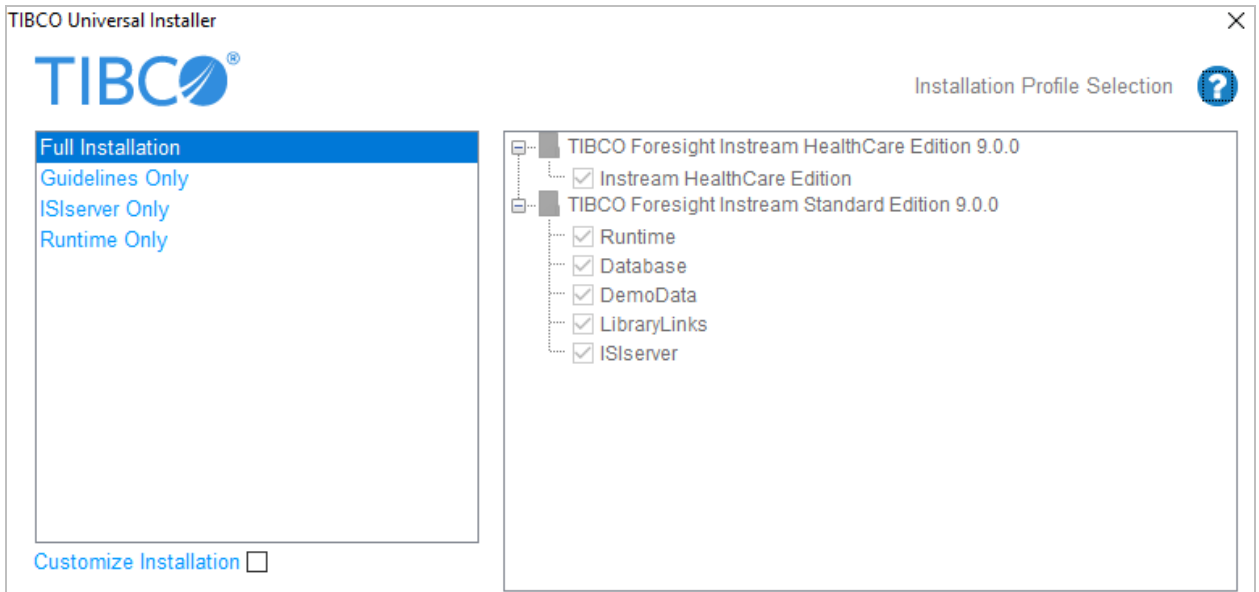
TIBCO Universal Installer

TIBCO®

Installation Profile Selection

?

Full Installation
Guidelines Only
ISIserver Only
Runtime Only

TIBCO Foresight Instream HealthCare Edition 9.0.0
Instream HealthCare Edition
TIBCO Foresight Instream Standard Edition 9.0.0
Runtime
Database
DemoData
LibraryLinks
ISIserver

Customize Installation